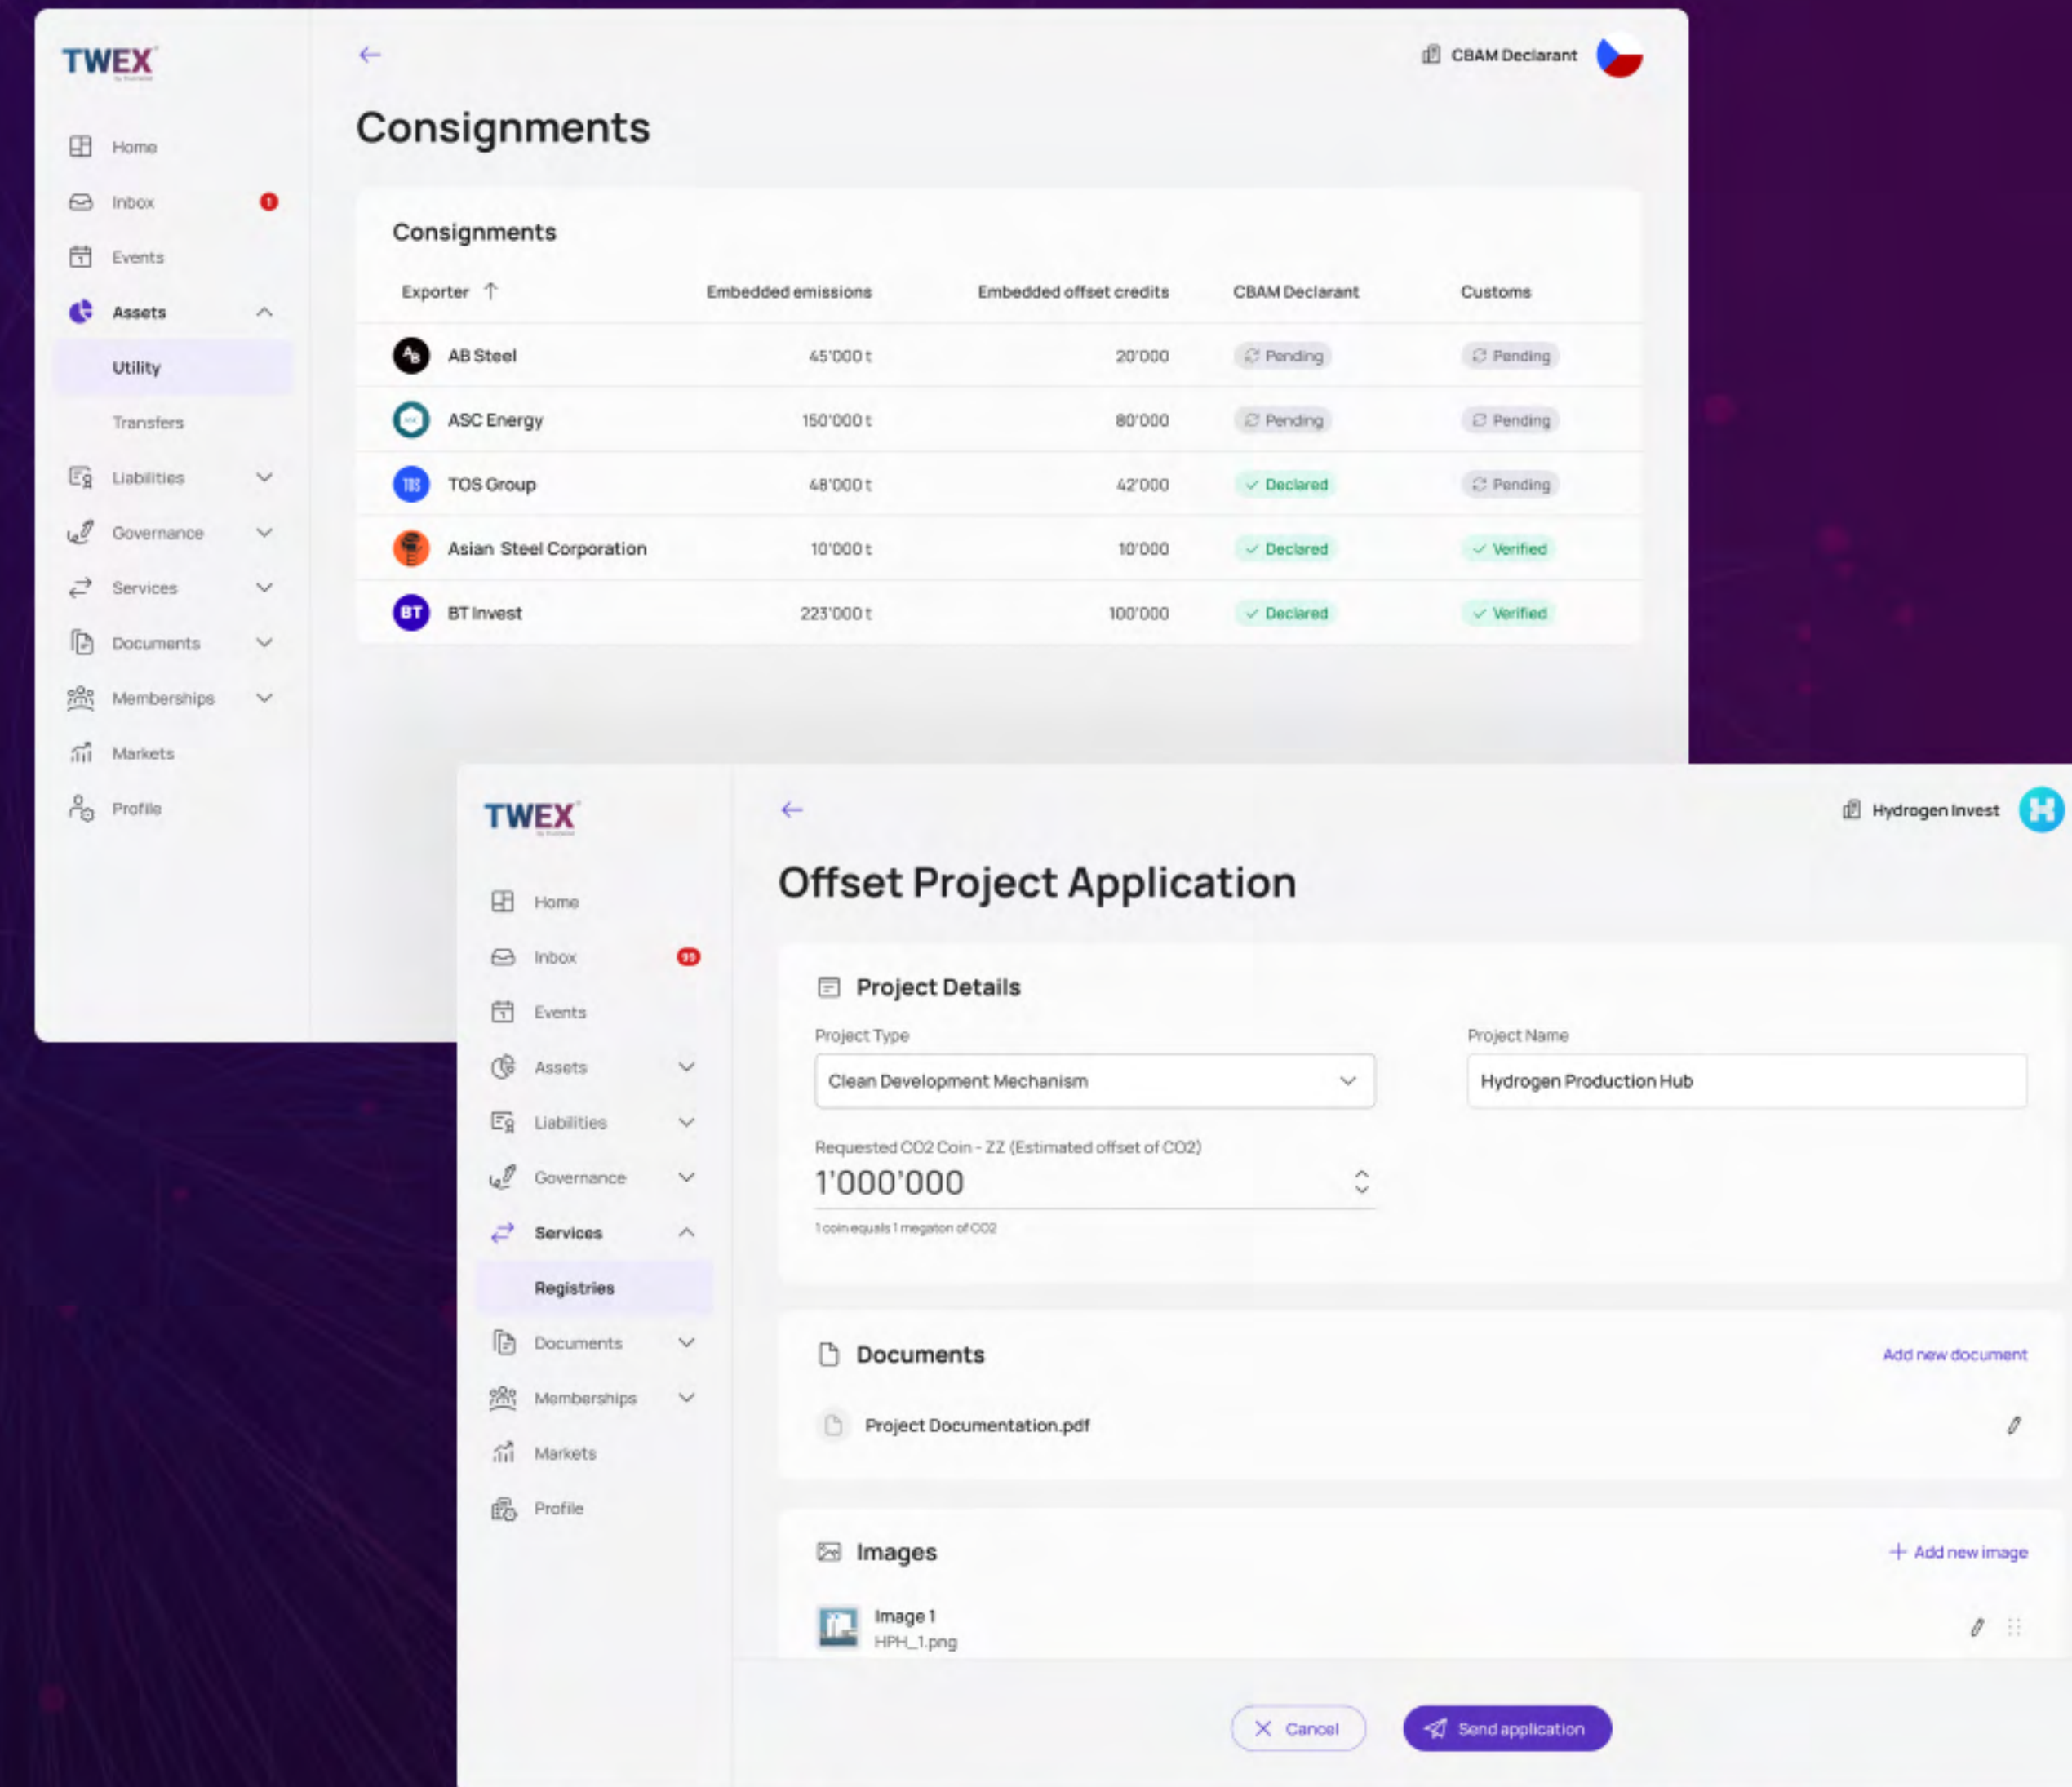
TWEX

Home
Inbox 1
Events
Assets
Utility
Transfers
Liabilities
Governance
Services
Documents
Memberships
Markets
Profile

CBAM Declarant

Consignments

Consignments

| Exporter ↑ | Embedded emissions | Embedded offset credits | CBAM Declarant | Customs |
|---|---|---|---|---|
| AB Steel | 45'000 t | 20'000 | Pending | Pending |
| ASC Energy | 150'000 t | 80'000 | Pending | Pending |
| TOS Group | 48'000 t | 42'000 | Declared | Pending |
| Asian Steel Corporation | 10'000 t | 10'000 | Declared | Verified |
| BT Invest | 223'000 t | 100'000 | Declared | Verified |

TWEX

Home
Inbox 99
Events
Assets
Liabilities
Governance
Services
Registries
Documents
Memberships
Markets
Profile

Hydrogen Invest

Offset Project Application

Project Details

Project Type
Clean Development Mechanism

Project Name
Hydrogen Production Hub

Requested CO2 Coin - ZZ (Estimated offset of CO2)
1'000'000
1 coin equals 1 megaton of CO2

Documents
Add new document
Project Documentation.pdf

Images
+ Add new image
Image 1
HPH_1.png

Cancel
Send application